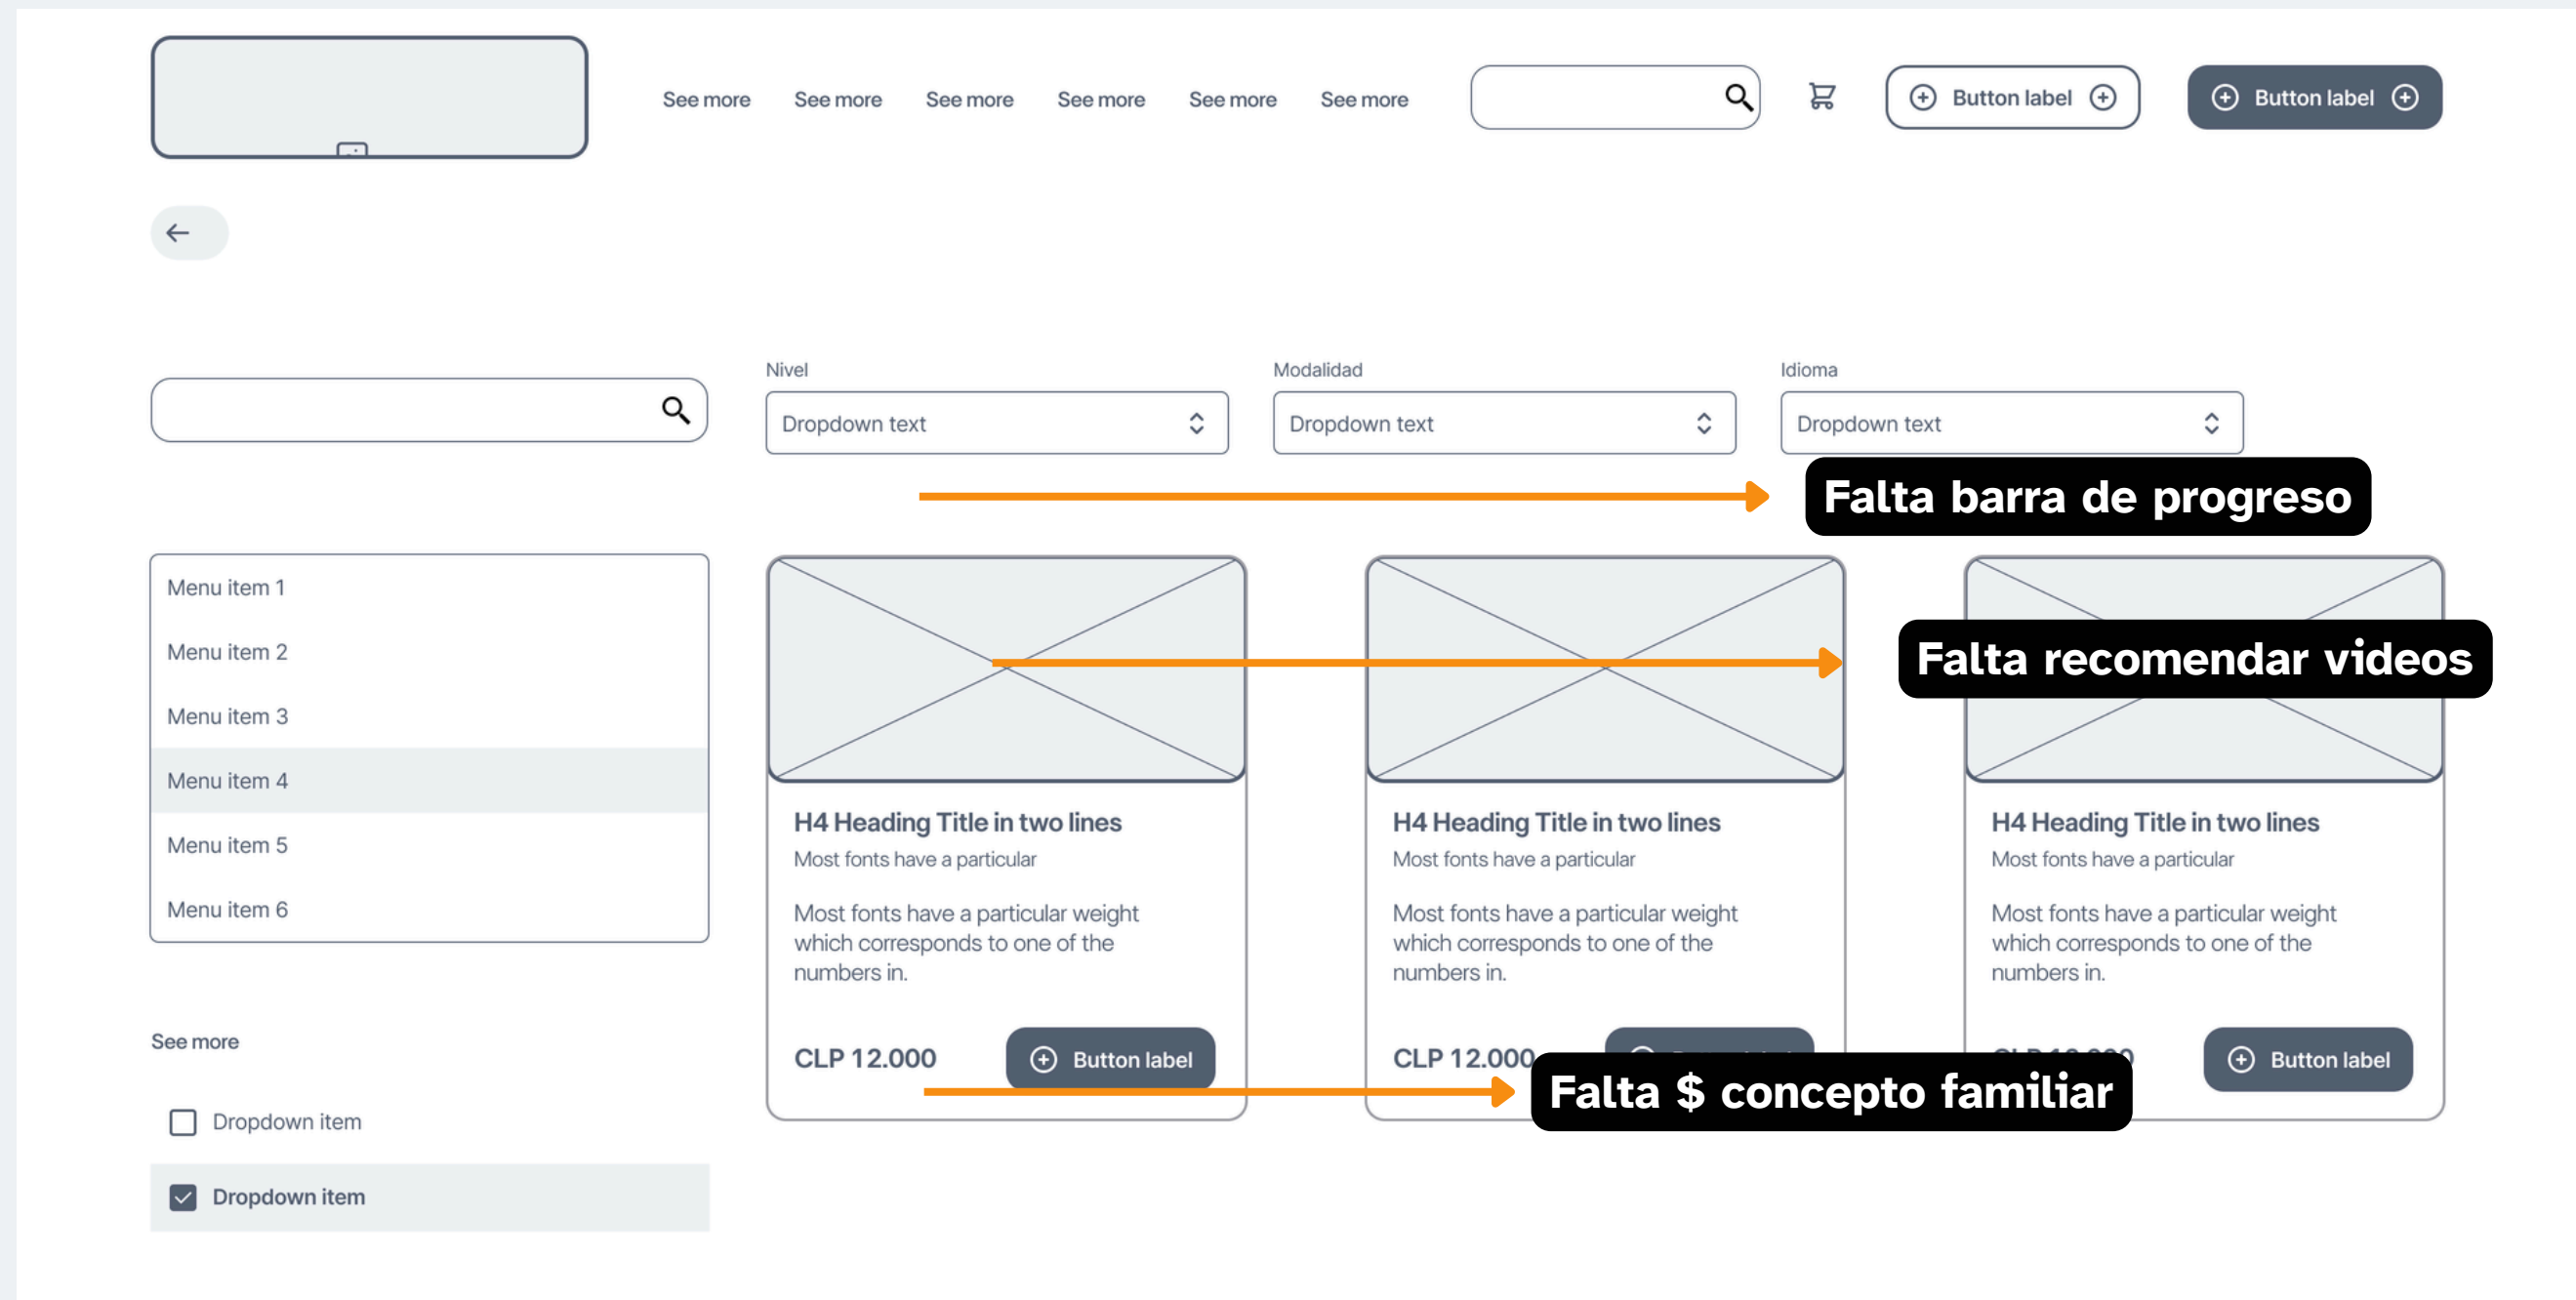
See more See more See more See more See more See more

Button label

Button label

Nivel
Dropdown text

Modalidad
Dropdown text

Idioma
Dropdown text

Falta barra de progreso

Menu item 1
Menu item 2
Menu item 3
Menu item 4
Menu item 5
Menu item 6

Falta recomendar videos

H4 Heading Title in two lines
Most fonts have a particular
Most fonts have a particular weight which corresponds to one of the numbers in.
CLP 12.000
Button label

H4 Heading Title in two lines
Most fonts have a particular
Most fonts have a particular weight which corresponds to one of the numbers in.
CLP 12.000
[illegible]

H4 Heading Title in two lines
Most fonts have a particular
Most fonts have a particular weight which corresponds to one of the numbers in.
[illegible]
Button label

Falta $ concepto familiar

See more

Dropdown item

Dropdown item